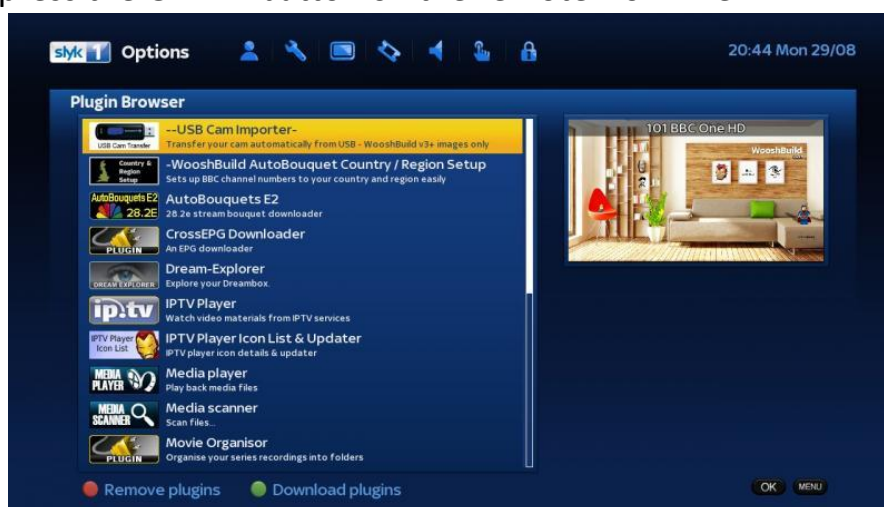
slyk 1 Options

20:44 Mon 29/08

Plugin Browser

USB Cam Transfer
--USB Cam Importer-
Transfer your cam automatically from USB - WooshBuild v3+ images only

Country & Region Setup
-WooshBuild AutoBouquet Country / Region Setup
Sets up BBC channel numbers to your country and region easily

AutoBouquets E2 28.2E
AutoBouquets E2
28.2e stream bouquet downloader

PLUGIN
CrossEPG Downloader
An EPG downloader

DREAM EXPLORER
Dream-Explorer
Explore your Dreambox.

ip.tv
IPTV Player
Watch video materials from IPTV services

IPTV Player Icon List
IPTV Player Icon List & Updater
IPTV player icon details & updater

MEDIA PLAYER
Media player
Play back media files

MEDIA SCANNER
Media scanner
Scan files...

PLUGIN
Movie Organisor
Organise your series recordings into folders

101 BBC One HD
WooshBuild

Remove plugins
Download plugins

OK
MENU